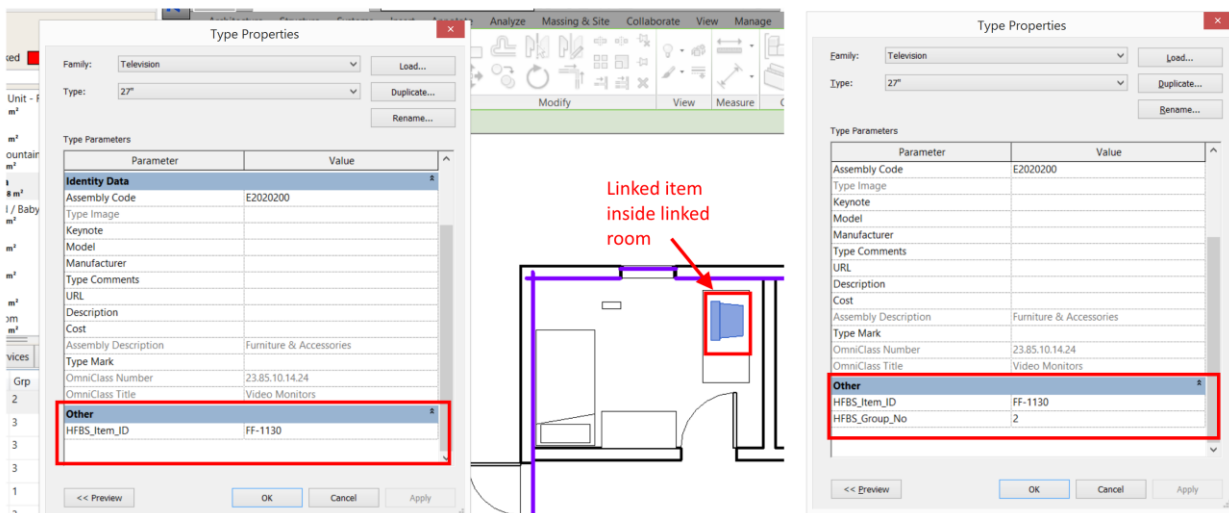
Architecture Structure Systems Insert Annotate Analyze Massing & Site Collaborate View Manage

Modify View Measure

Type Properties

Family: Television
Load...
Type: 27"
Duplicate...
Rename...

Type Parameters

| Parameter | Value |
|---|---|
| Identity Data | |
| Assembly Code | E2020200 |
| Type Image | |
| Keynote | |
| Model | |
| Manufacturer | |
| Type Comments | |
| URL | |
| Description | |
| Cost | |
| Assembly Description | Furniture & Accessories |
| Type Mark | |
| OmniClass Number | 23.85.10.14.24 |
| OmniClass Title | Video Monitors |
| Other | |
| HFBS_Item_ID | FF-1130 |

<< Preview OK Cancel Apply

ked
Unit - F
m²
m²
ountain
m²
8 m²
l / Baby
m²
m²
m²
m²
om
m²
vices
Grp
2
3
3
3
1
3

Linked item inside linked room

Type Properties

Family: Television
Load...
Type: 27"
Duplicate...
Rename...

Type Parameters

| Parameter | Value |
|---|---|
| Assembly Code | E2020200 |
| Type Image | |
| Keynote | |
| Model | |
| Manufacturer | |
| Type Comments | |
| URL | |
| Description | |
| Cost | |
| Assembly Description | Furniture & Accessories |
| Type Mark | |
| OmniClass Number | 23.85.10.14.24 |
| OmniClass Title | Video Monitors |
| Other | |
| HFBS_Item_ID | FF-1130 |
| HFBS_Group_No | 2 |

<< Preview OK Cancel Apply